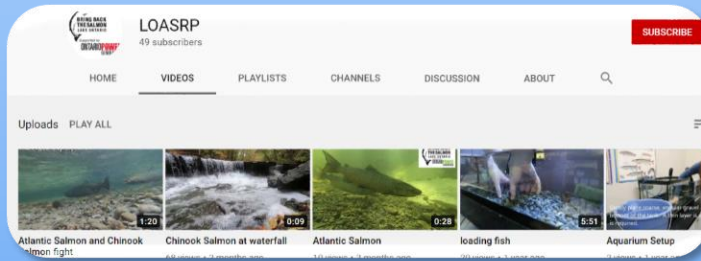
BRING BACK THE SALMON LAKE ONTARIO

LOASRP
49 subscribers

SUBSCRIBE

HOME
VIDEOS
PLAYLISTS
CHANNELS
DISCUSSION
ABOUT

Uploads PLAY ALL

1:20
Atlantic Salmon and Chinook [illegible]lmon fight

0:09
Chinook Salmon at waterfall
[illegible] views • 2 months ago

0:28
Atlantic Salmon
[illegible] views • 3 months ago

5:51
loading fish
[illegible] views • 1 year ago

Aquarium Setup
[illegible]